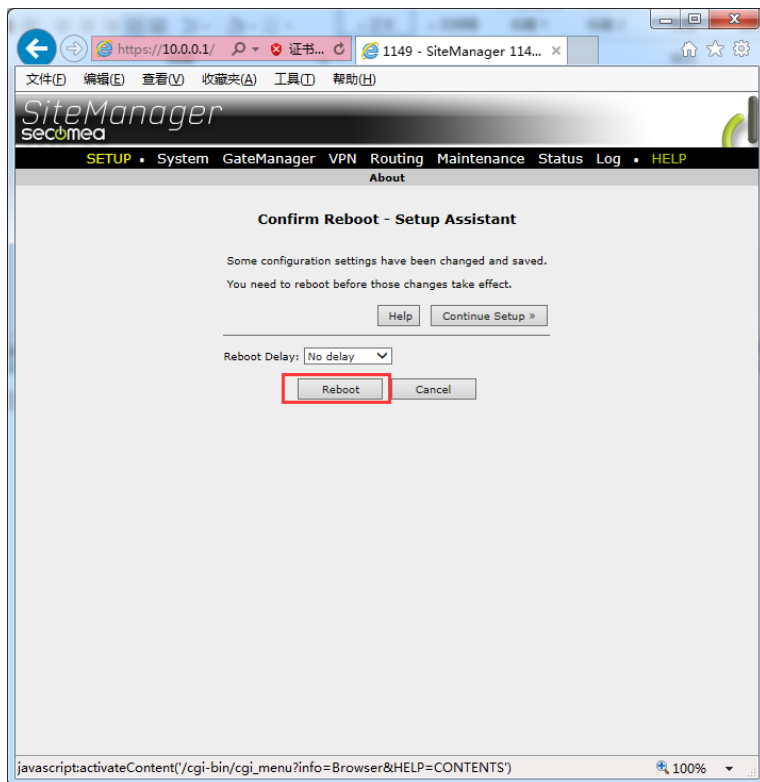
https://10.0.0.1/ 证书... 1149 - SiteManager 114...

文件(F) 编辑(E) 查看(V) 收藏夹(A) 工具(T) 帮助(H)

SiteManager
secomea

SETUP • System GateManager VPN Routing Maintenance Status Log • HELP
About

Confirm Reboot - Setup Assistant

Some configuration settings have been changed and saved.

You need to reboot before those changes take effect.

Help Continue Setup »

Reboot Delay: No delay

Reboot Cancel

javascript:activateContent('/cgi-bin/cgi_menu?info=Browser&HELP=CONTENTS')

100%